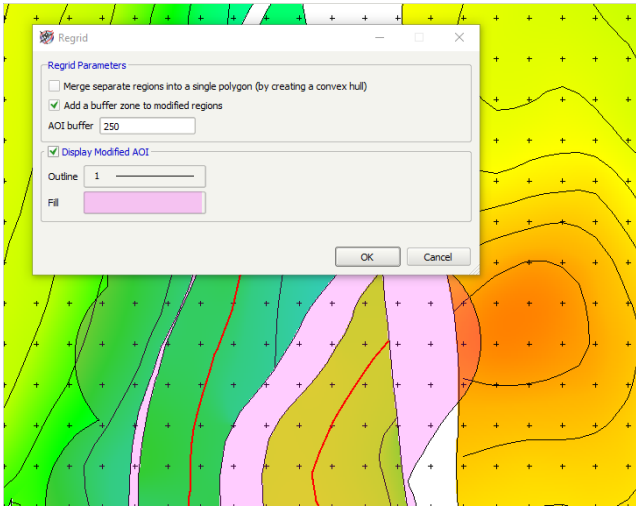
Regrid

Regrid Parameters

Merge separate regions into a single polygon (by creating a convex hull)

Add a buffer zone to modified regions

AOI buffer 250

Display Modified AOI

Outline 1

Fill

OK

Cancel